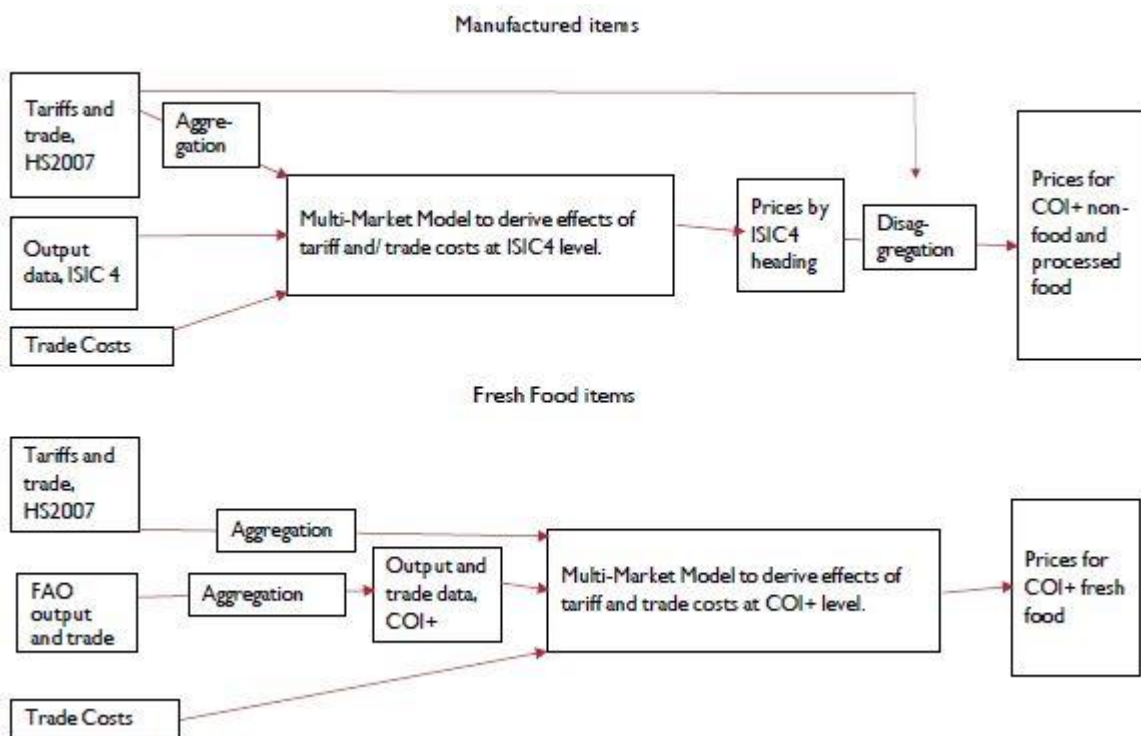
Manufactured items

Tariffs and trade, HS2007

Aggregation

Output data, ISIC 4

Trade Costs

Multi-Market Model to derive effects of tariff and/ trade costs at ISIC4 level.

Prices by ISIC4 heading

Disaggregation

Prices for COI+ non-food and processed food

Fresh Food items

Tariffs and trade, HS2007

Aggregation

FAO output and trade

Aggregation

Output and trade data, COI+

Multi-Market Model to derive effects of tariff and trade costs at COI+ level.

Prices for COI+ fresh food

Trade Costs